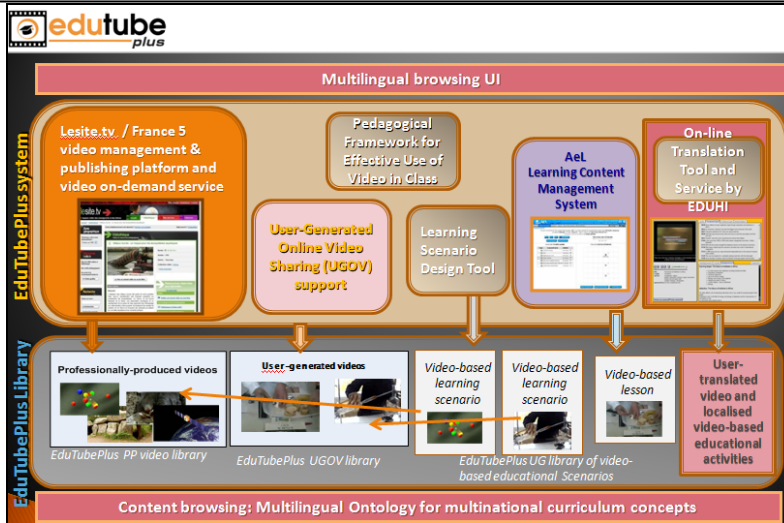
edutube plus

Multilingual browsing UI

EduTubePlus system

Lesite.tv / France 5 video management & publishing platform and video on-demand service

Pedagogical Framework for Effective Use of Video in Class

User-Generated Online Video Sharing (UGOV) support

Learning Scenario Design Tool

AeL Learning Content Management System

On-line Translation Tool and Service by EDUHI

EduTubePlus Library

Professionally-produced videos

EduTubePlus PP video library

User-generated videos

EduTubePlus UGOV library

Video-based learning scenario

Video-based learning scenario

EduTubePlus UG library of video-based educational Scenarios

Video-based lesson

User-translated video and localised video-based educational activities

Content browsing: Multilingual Ontology for multinational curriculum concepts